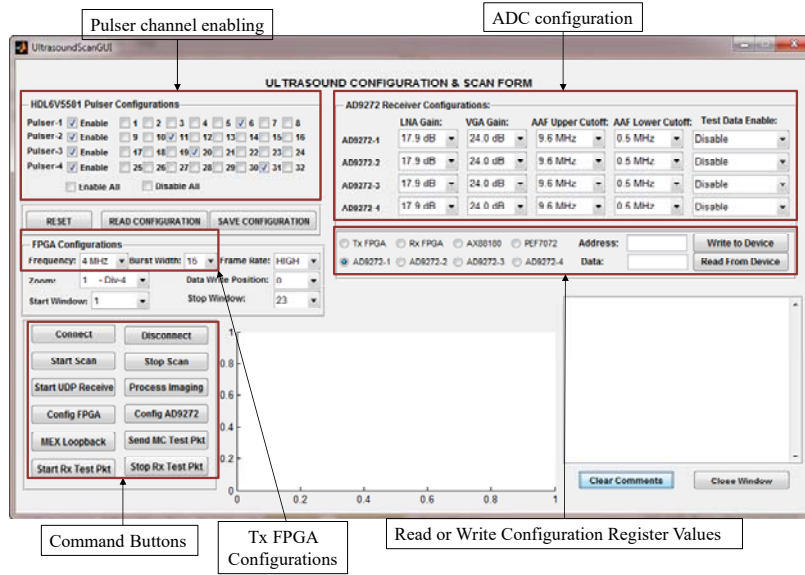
Pulser channel enabling

ADC configuration

UltrasoundScanGUI

ULTRASOUND CONFIGURATION & SCAN FORM

HDL6V5581 Pulser Configurations

Pulser-1 Enable 1 2 3 4 5 6 7 8
Pulser-2 Enable 9 10 11 12 13 14 15 16
Pulser-3 Enable 17 18 19 20 21 22 23 24
Pulser-4 Enable 25 26 27 28 29 30 31 32
Enable All Disable All

AD9272 Receiver Configurations:

| | LNA Gain: | VGA Gain: | AAF Upper Cutoff: | AAF Lower Cutoff: | Test Data Enable: |
|---|---|---|---|---|---|
| AD9272-1 | 17.9 dB | 24.0 dB | 9.6 MHz | 0.5 MHz | Disable |
| AD9272-2 | 17.9 dB | 24.0 dB | 9.6 MHz | 0.5 MHz | Disable |
| AD9272-3 | 17.9 dB | 24.0 dB | 9.6 MHz | 0.5 MHz | Disable |
| AD9272-4 | 17.9 dB | 24.0 dB | 9.6 MHz | 0.5 MHz | Disable |

RESET READ CONFIGURATION SAVE CONFIGURATION

FPGA Configurations
Frequency: 4 MHz Burst Width: 16 Frame Rate: HIGH
Zoom: 1 - Div-4 Data Write Position: 0
Start Window: 1 Stop Window: 23

Tx FPGA Rx FPGA AX88180 PEF7072 Address: Write to Device
AD9272-1 AD9272-2 AD9272-3 AD9272-4 Data: Read From Device

Connect Disconnect
Start Scan Stop Scan
Start UDP Receive Process Imaging
Config FPGA Config AD9272
MEX Loopback Send MC Test Pkt
Start Rx Test Pkt Stop Rx Test Pkt

1
0.8
0.6
0.4
0.2
0
0 0.2 0.4 0.6 0.8 1

Clear Comments Close Window

Command Buttons

Tx FPGA Configurations

Read or Write Configuration Register Values